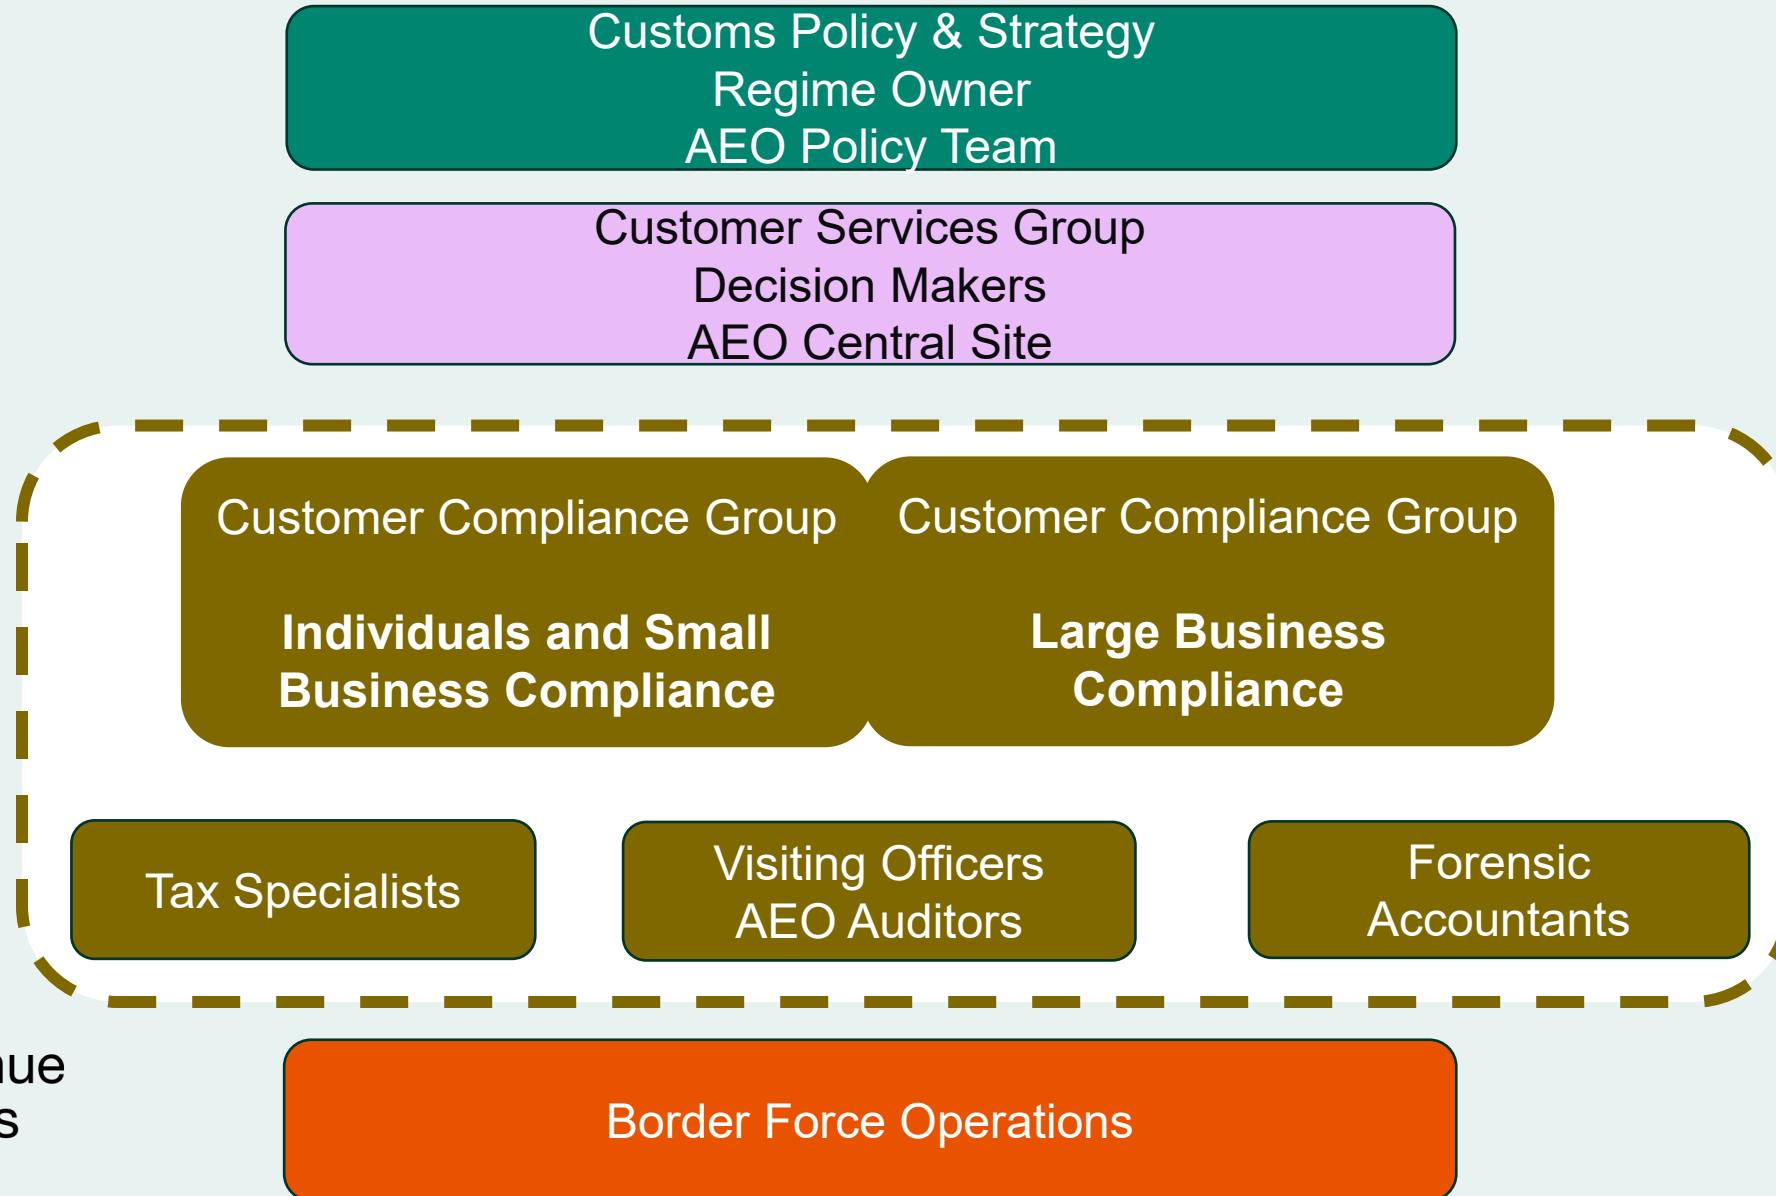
Customs Policy & Strategy
Regime Owner
AEO Policy Team

Customer Services Group
Decision Makers
AEO Central Site

Customer Compliance Group

**Individuals and Small Business Compliance**

Customer Compliance Group

**Large Business Compliance**

Tax Specialists

Visiting Officers
AEO Auditors

Forensic Accountants

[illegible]ue
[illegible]s

Border Force Operations